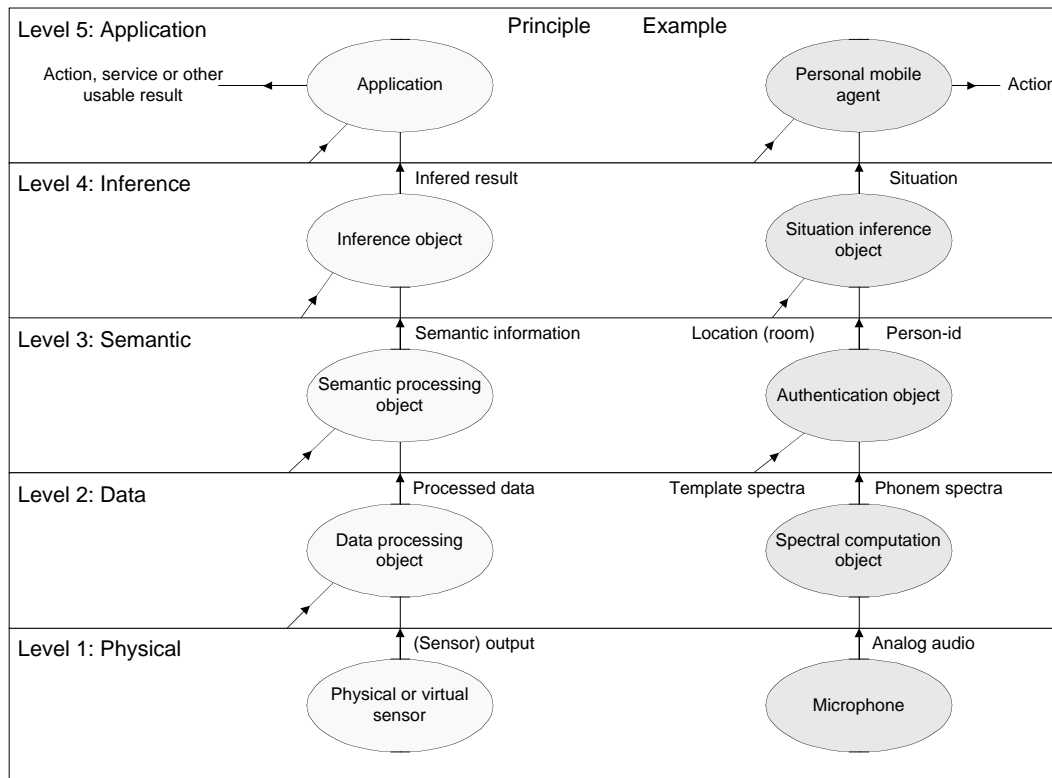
Level 5: Application

Principle

Example

Action, service or other usable result

Application

Personal mobile agent

Actio

Level 4: Inference

Infered result

Situation

Inference object

Situation inference object

Level 3: Semantic

Semantic information

Location (room)

Person-id

Semantic processing object

Authentication object

Level 2: Data

Processed data

Template spectra

Phonem spectra

Data processing object

Spectral computation object

Level 1: Physical

(Sensor) output

Analog audio

Physical or virtual sensor

Microphone